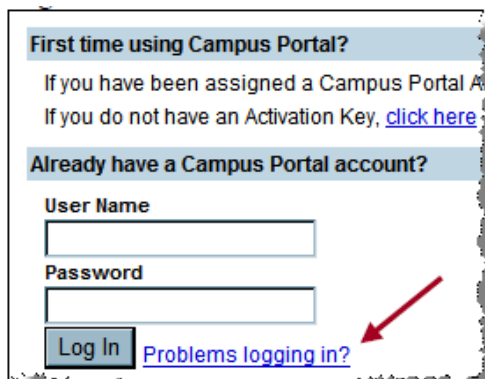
First time using Campus Portal?

If you have been assigned a Campus Portal A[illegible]

If you do not have an Activation Key, click here

Already have a Campus Portal account?

User Name

Password

Log In Problems logging in?